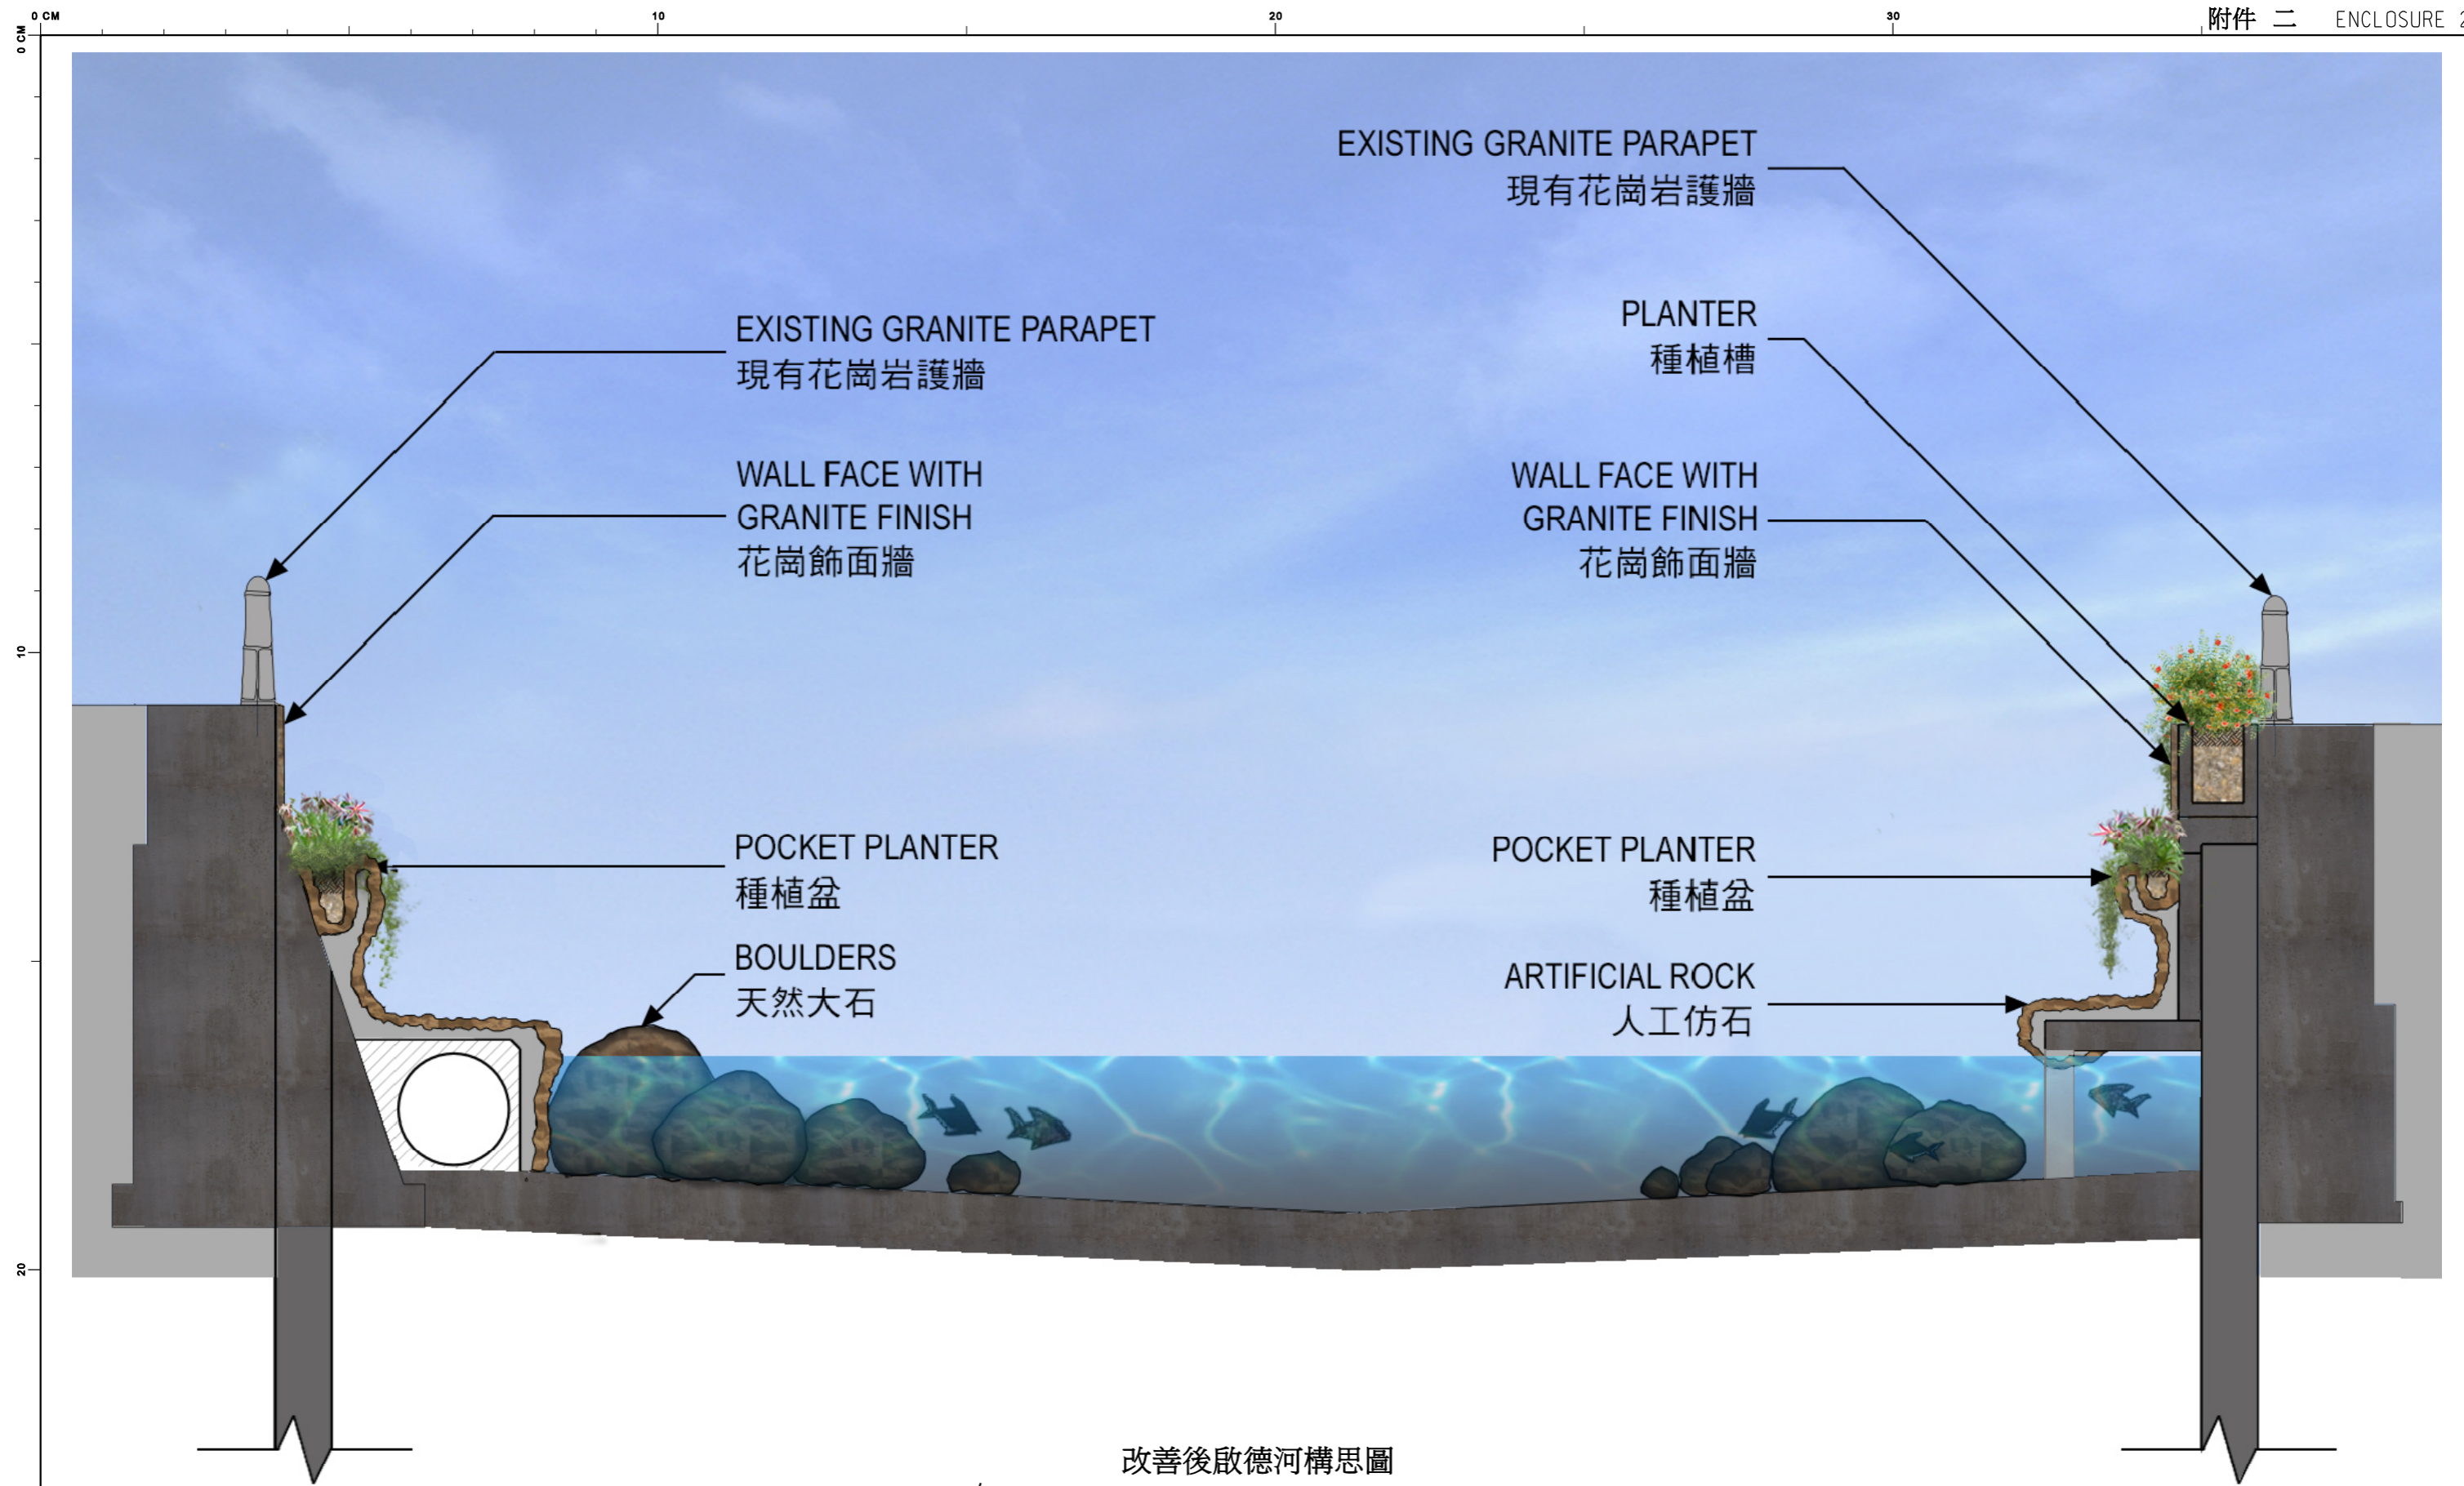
0 CM 10 20 30

附件 二 ENCLOSURE 2

0 CM 10 20

EXISTING GRANITE PARAPET
現有花崗岩護牆

PLANTER
種植槽

EXISTING GRANITE PARAPET
現有花崗岩護牆

WALL FACE WITH GRANITE FINISH
花崗飾面牆

WALL FACE WITH GRANITE FINISH
花崗飾面牆

POCKET PLANTER
種植盆

POCKET PLANTER
種植盆

BOULDERS
天然大石

ARTIFICIAL ROCK
人工仿石

改善後啟德河構思圖